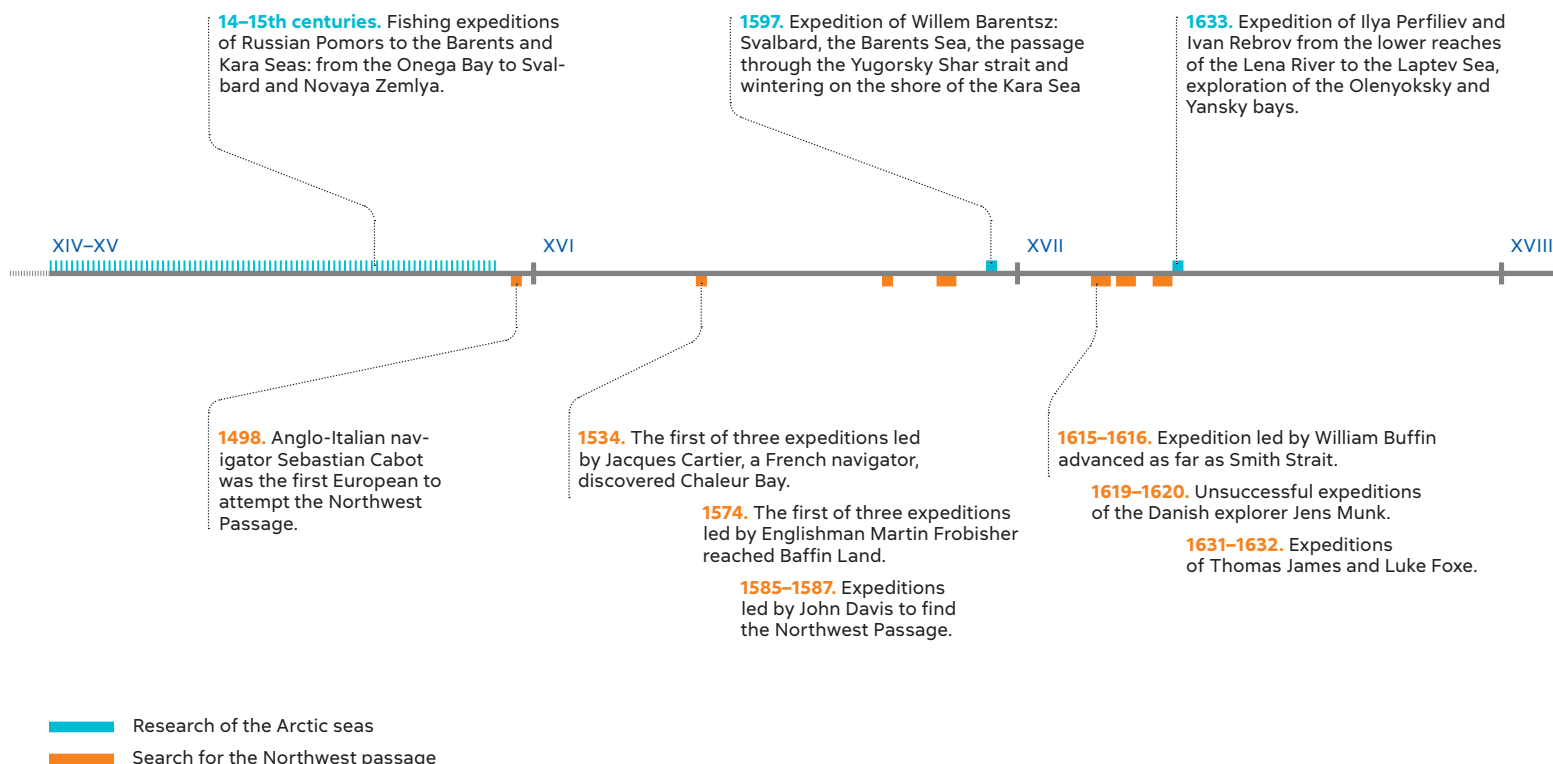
**14–15th centuries.** Fishing expeditions of Russian Pomors to the Barents and Kara Seas: from the Onega Bay to Svalbard and Novaya Zemlya.

**1597.** Expedition of Willem Barentsz: Svalbard, the Barents Sea, the passage through the Yugorsky Shar strait and wintering on the shore of the Kara Sea

**1633.** Expedition of Ilya Perfiliev and Ivan Rebrov from the lower reaches of the Lena River to the Laptev Sea, exploration of the Olenyoksky and Yansky bays.

XIV–XV

XVI

XVII

XVIII

**1498.** Anglo-Italian navigator Sebastian Cabot was the first European to attempt the Northwest Passage.

**1534.** The first of three expeditions led by Jacques Cartier, a French navigator, discovered Chaleur Bay.

**1574.** The first of three expeditions led by Englishman Martin Frobisher reached Baffin Land.

**1585–1587.** Expeditions led by John Davis to find the Northwest Passage.

**1615–1616.** Expedition led by William Buffin advanced as far as Smith Strait.

**1619–1620.** Unsuccessful expeditions of the Danish explorer Jens Munk.

**1631–1632.** Expeditions of Thomas James and Luke Foxe.

Research of the Arctic seas

Search for the Northwest passage